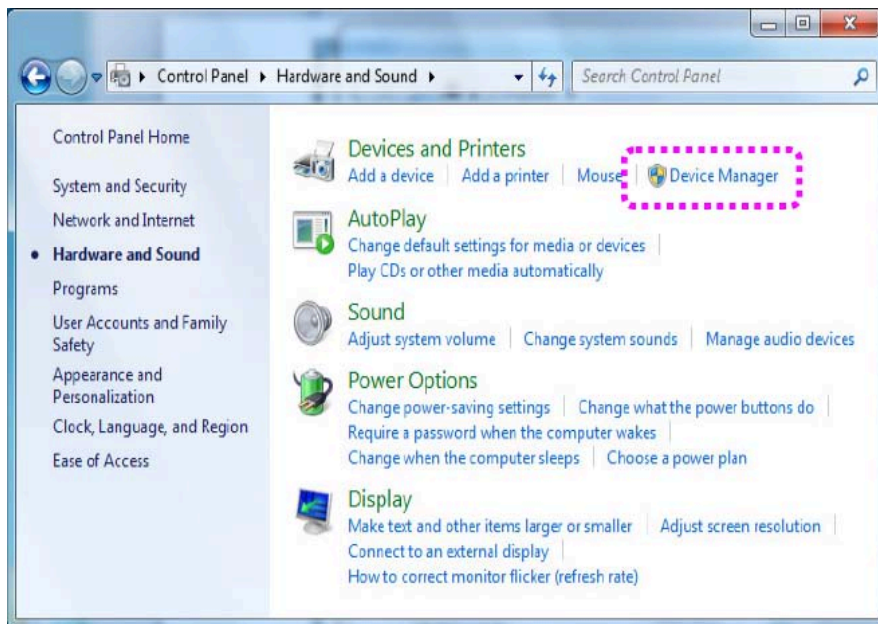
Control Panel ▸ Hardware and Sound ▸

Search Control Panel

Control Panel Home

System and Security

Network and Internet

Hardware and Sound

Programs

User Accounts and Family Safety

Appearance and Personalization

Clock, Language, and Region

Ease of Access

Devices and Printers

Add a device | Add a printer | Mouse | Device Manager

AutoPlay

Change default settings for media or devices |

Play CDs or other media automatically

Sound

Adjust system volume | Change system sounds | Manage audio devices

Power Options

Change power-saving settings | Change what the power buttons do |

Require a password when the computer wakes |

Change when the computer sleeps | Choose a power plan

Display

Make text and other items larger or smaller | Adjust screen resolution |

Connect to an external display |

How to correct monitor flicker (refresh rate)